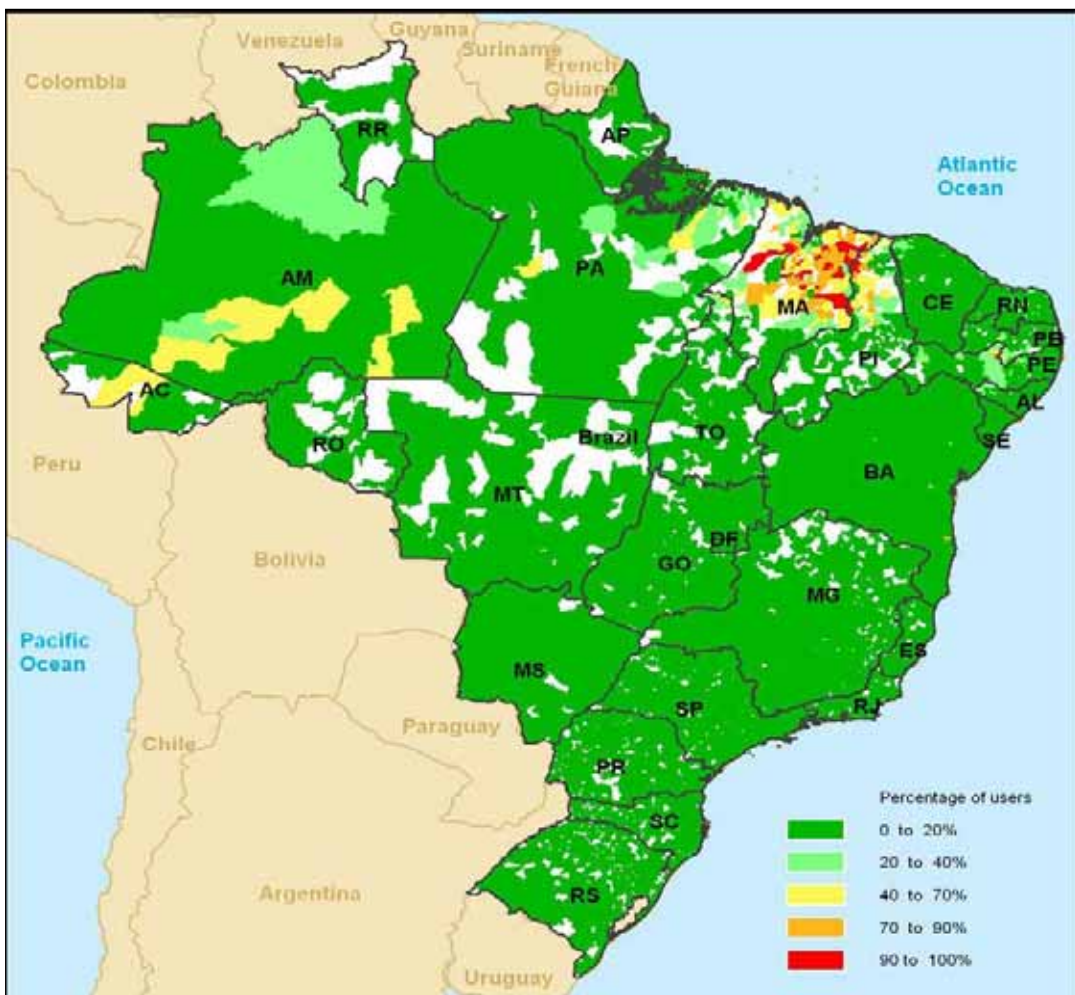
Venezuela
Guyana
Suriname
French Guiana
Colombia
RR
AP
Atlantic Ocean
AM
PA
MA
CE
RN
PB
PE
PI
AL
AC
RO
Brazil
TO
SE
Peru
MT
BA
DF
GO
Bolivia
MG
Pacific Ocean
MS
ES
SP
RJ
Paraguay
Chile
PR
SC
RS
Argentina
Uruguay
Percentage of users
0 to 20%
20 to 40%
40 to 70%
70 to 90%
90 to 100%